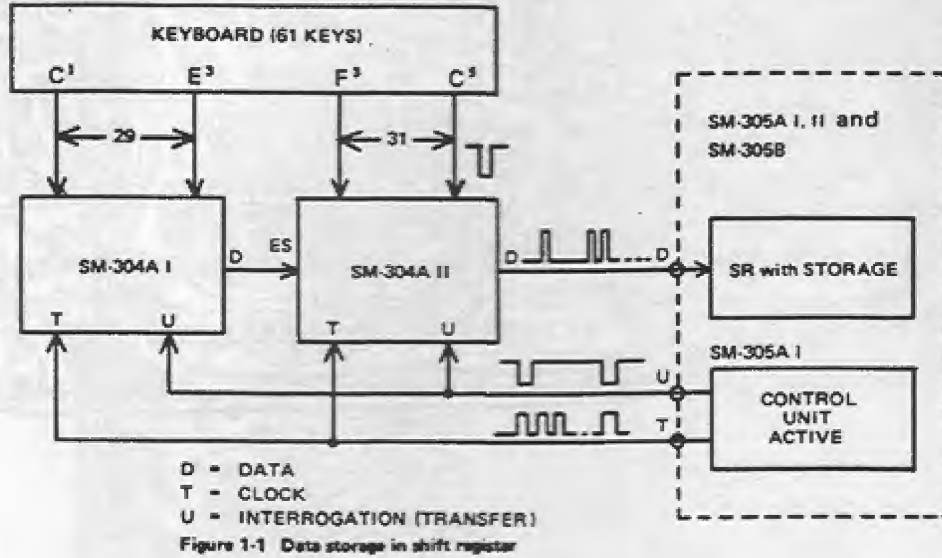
KEYBOARD (61 KEYS)

$C^1$ $E^3$ $F^3$ $C^5$

29

31

SM-305A I, II and SM-305B

SM-304A I

D ES

SM-304A II

D D

SR with STORAGE

T U

T U

SM-305A I

U

CONTROL UNIT ACTIVE

T

D = DATA
T = CLOCK
U = INTERROGATION (TRANSFER)

Figure 1-1 Data storage in shift register